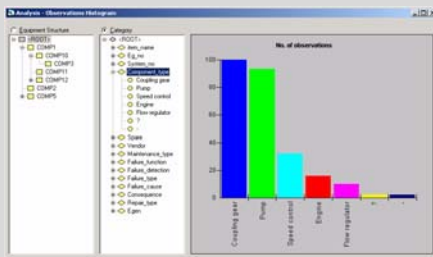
Analysis - Observations Histogram

Equipment Structure
<ROOT>
COMP1
COMP10
COMP3
COMP11
COMP12
COMP2
COMP5

Category
<ROOT>
Item_name
Eq_no
System_no
Component_type
Coupling gear
Pump
Speed control
Engine
Flow regulator
?
-
Spare
Vendor
Maintenance_type
Failure_function
Failure_detection
Failure_type
Failure_cause
Consequence
Repair_type
Egen

No. of observations

100
80
60
40
20
0

Coupling gear
Pump
Speed control
Engine
Flow regulator
?
-